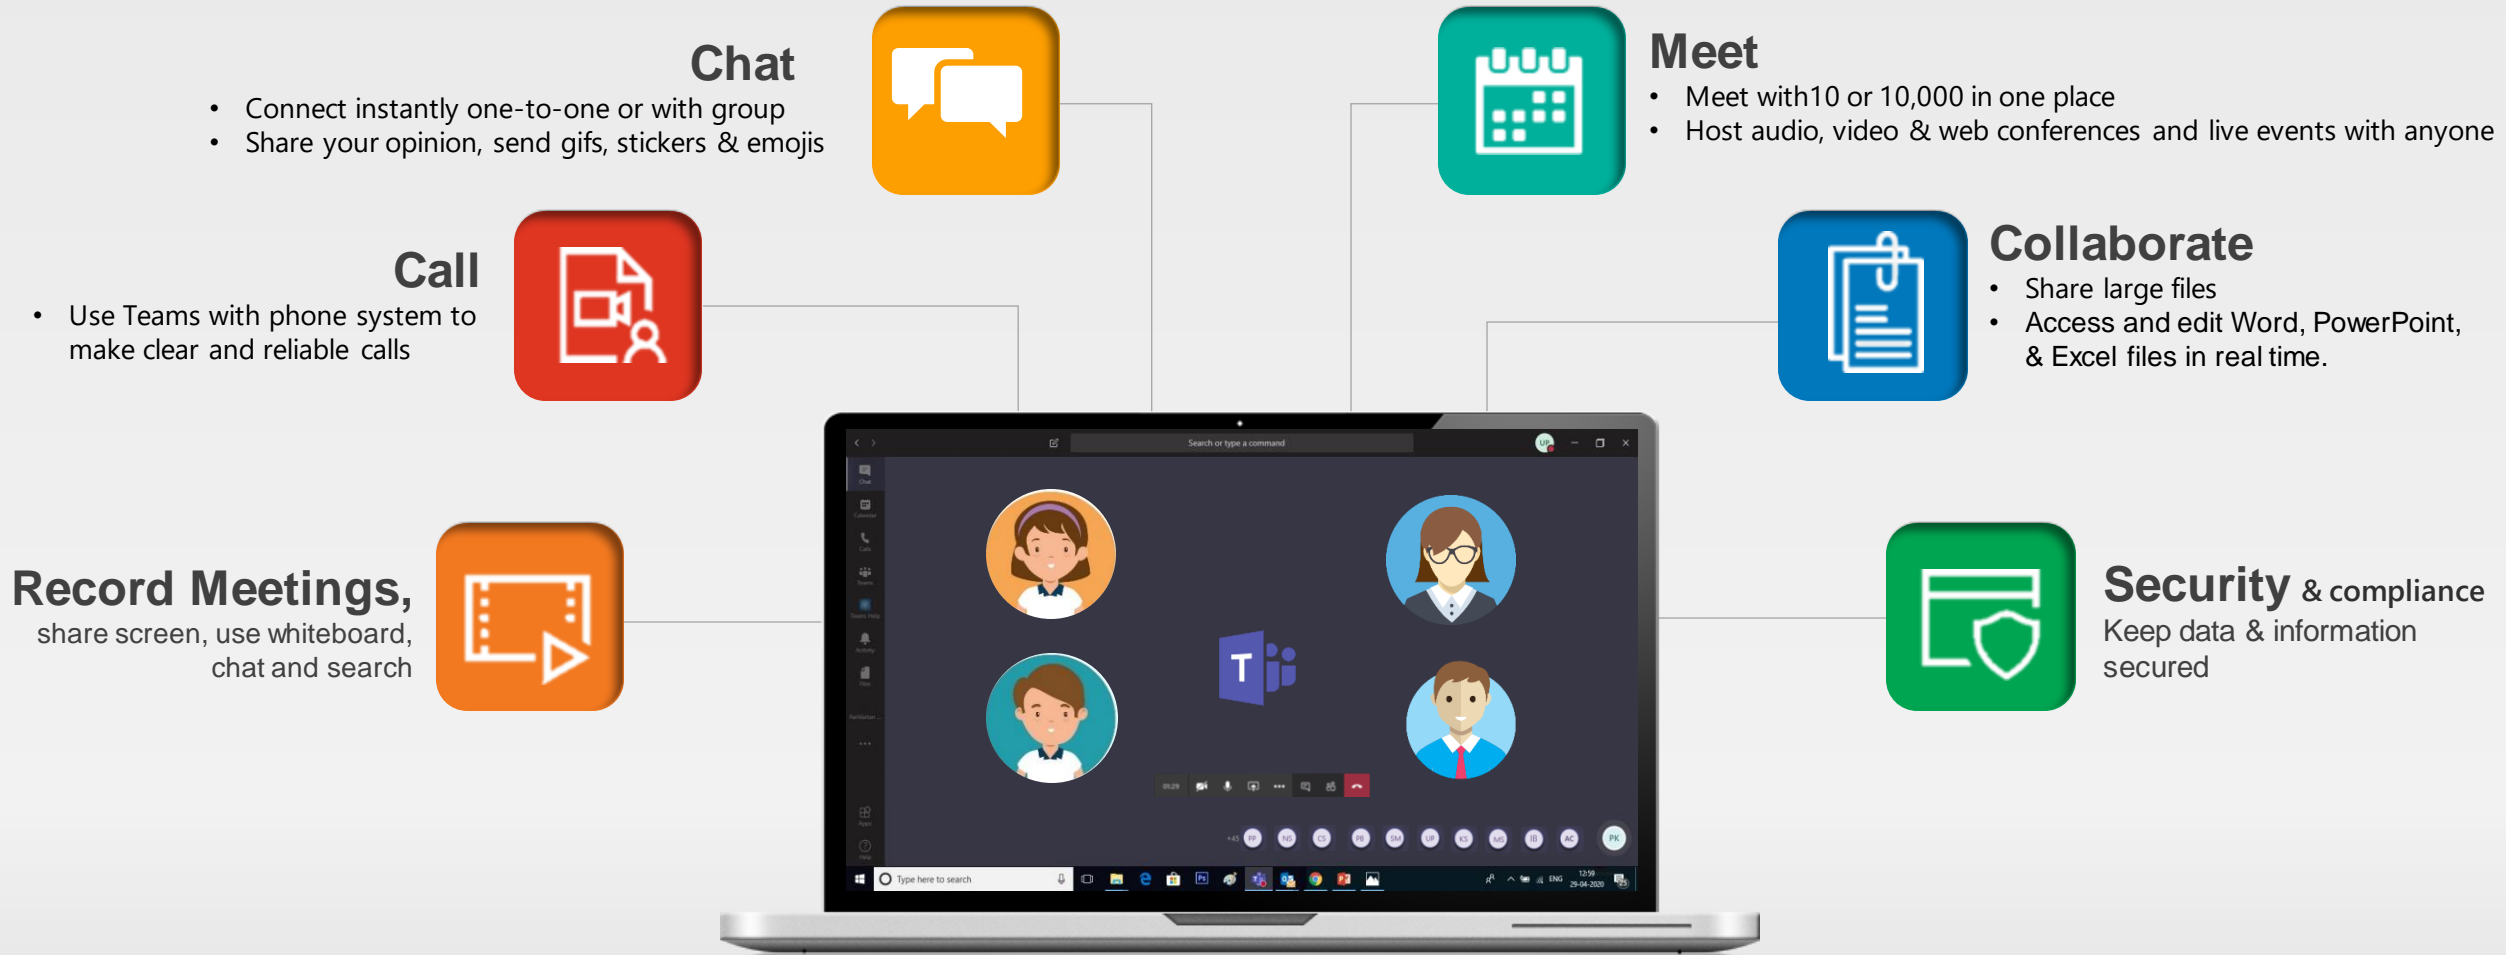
Chat
• Connect instantly one-to-one or with group
• Share your opinion, send gifs, stickers & emojis

Meet
• Meet with10 or 10,000 in one place
• Host audio, video & web conferences and live events with anyone

Call
• Use Teams with phone system to make clear and reliable calls

Collaborate
• Share large files
• Access and edit Word, PowerPoint, & Excel files in real time.

Record Meetings, share screen, use whiteboard, chat and search

Security & compliance
Keep data & information secured

Search or type a command

Type here to search

ENG
12:59
29-04-2020